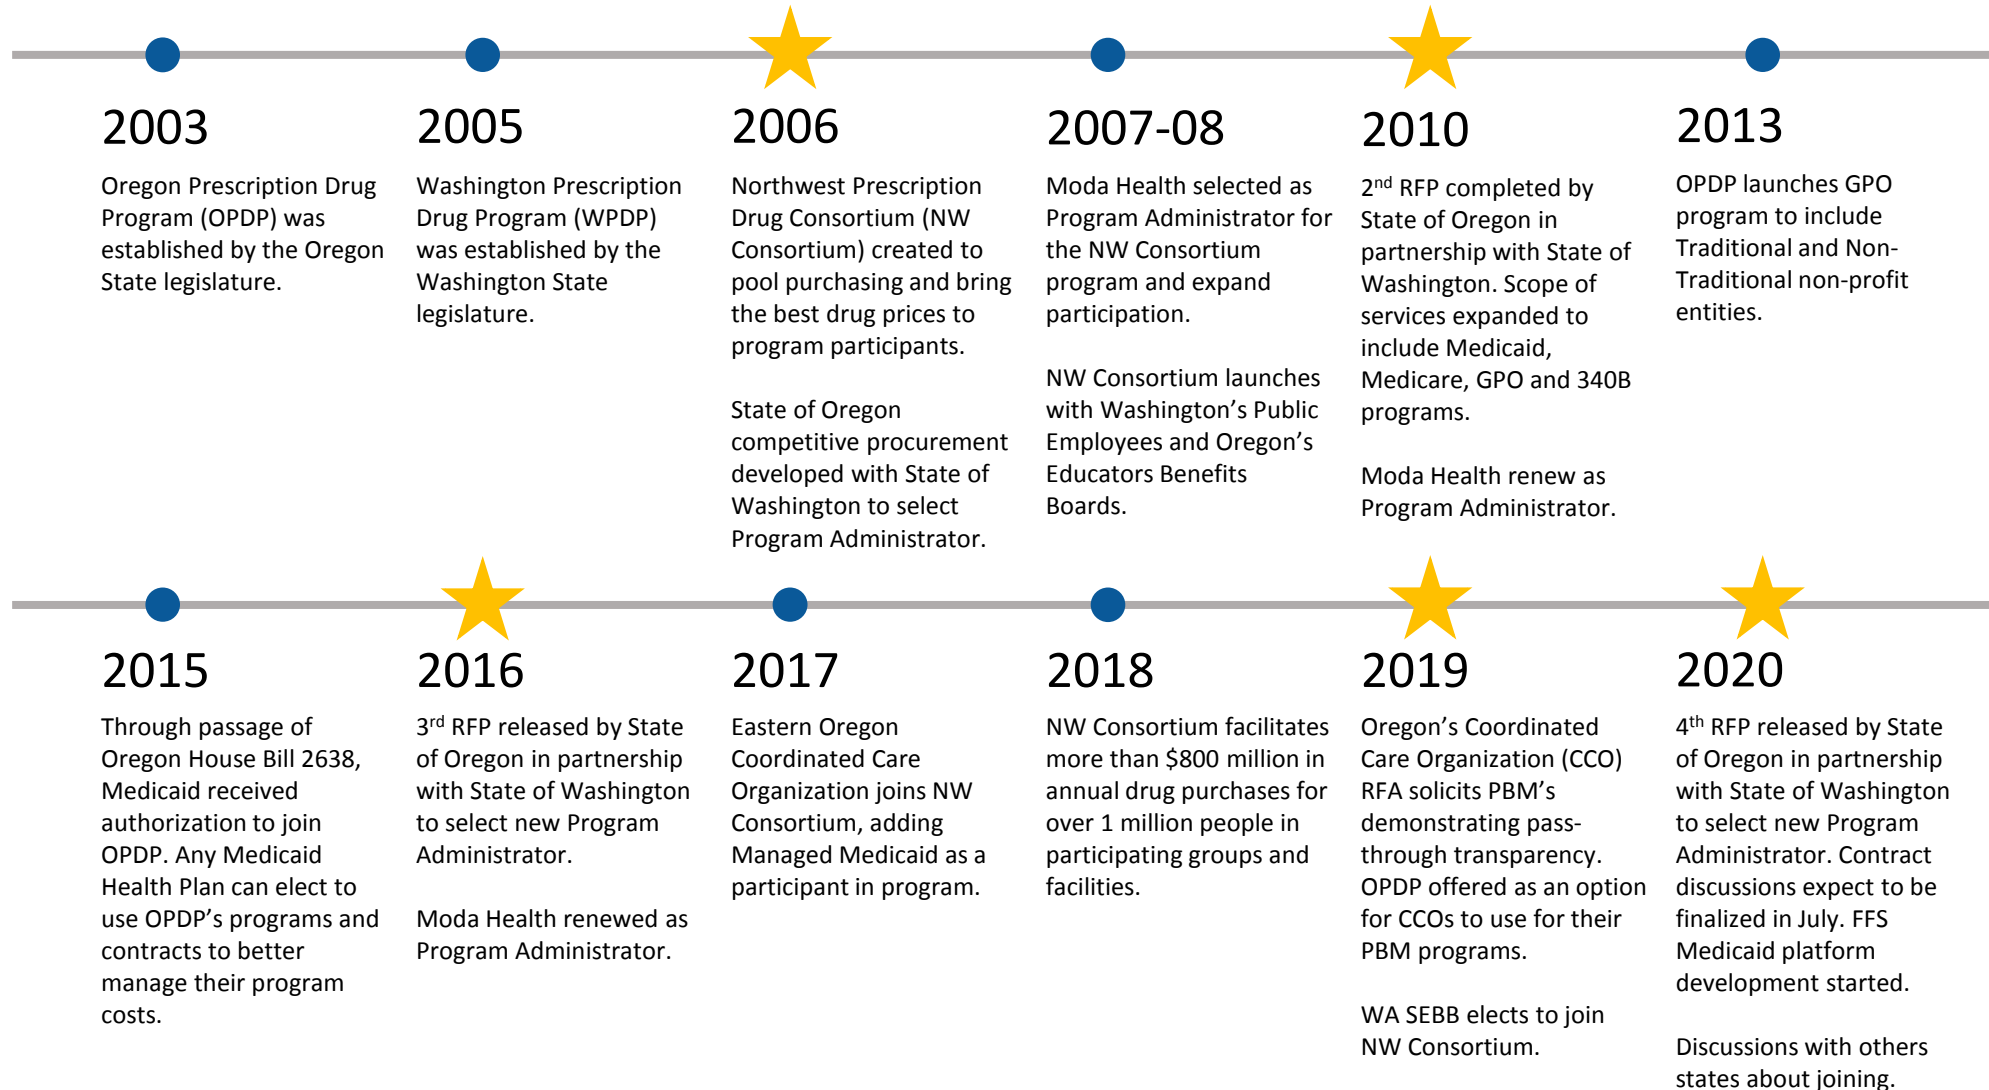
2003

Oregon Prescription Drug Program (OPDP) was established by the Oregon State legislature.

2005

Washington Prescription Drug Program (WPDP) was established by the Washington State legislature.

2006

Northwest Prescription Drug Consortium (NW Consortium) created to pool purchasing and bring the best drug prices to program participants.

State of Oregon competitive procurement developed with State of Washington to select Program Administrator.

2007-08

Moda Health selected as Program Administrator for the NW Consortium program and expand participation.

NW Consortium launches with Washington's Public Employees and Oregon's Educators Benefits Boards.

2010

2$^{nd}$ RFP completed by State of Oregon in partnership with State of Washington. Scope of services expanded to include Medicaid, Medicare, GPO and 340B programs.

Moda Health renew as Program Administrator.

2013

OPDP launches GPO program to include Traditional and Non-Traditional non-profit entities.

2015

Through passage of Oregon House Bill 2638, Medicaid received authorization to join OPDP. Any Medicaid Health Plan can elect to use OPDP's programs and contracts to better manage their program costs.

2016

3$^{rd}$ RFP released by State of Oregon in partnership with State of Washington to select new Program Administrator.

Moda Health renewed as Program Administrator.

2017

Eastern Oregon Coordinated Care Organization joins NW Consortium, adding Managed Medicaid as a participant in program.

2018

NW Consortium facilitates more than $800 million in annual drug purchases for over 1 million people in participating groups and facilities.

2019

Oregon's Coordinated Care Organization (CCO) RFA solicits PBM's demonstrating pass-through transparency. OPDP offered as an option for CCOs to use for their PBM programs.

WA SEBB elects to join NW Consortium.

2020

4$^{th}$ RFP released by State of Oregon in partnership with State of Washington to select new Program Administrator. Contract discussions expect to be finalized in July. FFS Medicaid platform development started.

Discussions with others states about joining.